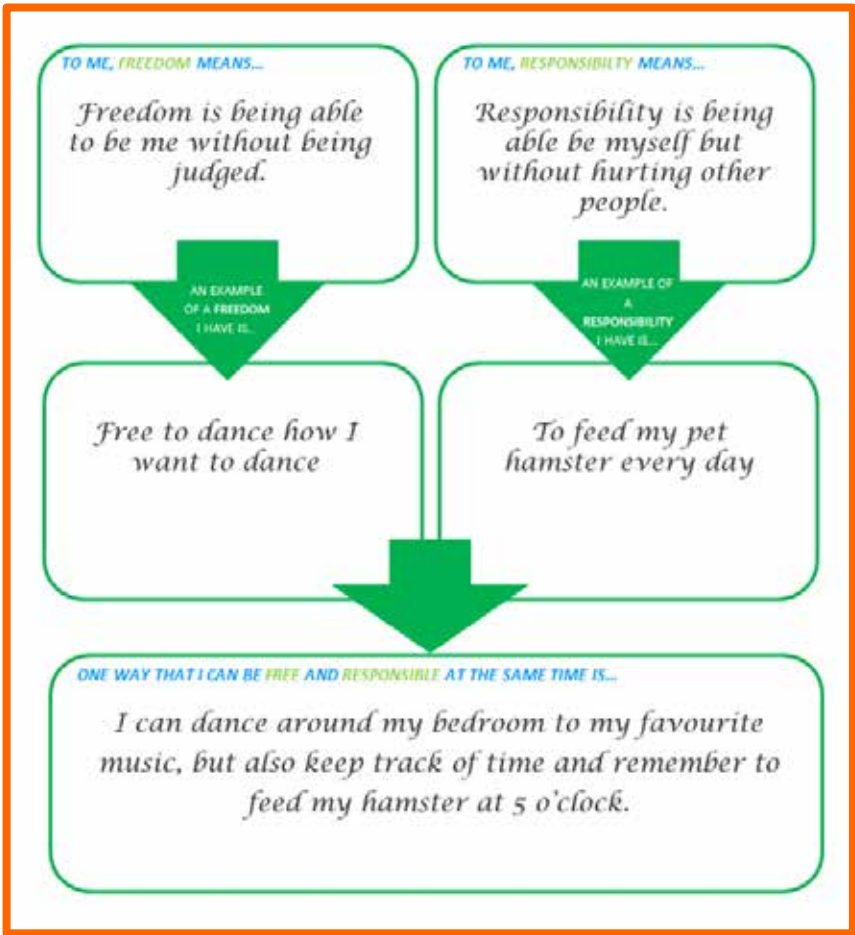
TO ME, FREEDOM MEANS...

Freedom is being able to be me without being judged.

TO ME, RESPONSIBILTY MEANS...

Responsibility is being able be myself but without hurting other people.

AN EXAMPLE OF A FREEDOM I HAVE IS...

AN EXAMPLE OF A RESPONSIBILITY I HAVE IS...

Free to dance how I want to dance

To feed my pet hamster every day

ONE WAY THAT I CAN BE FREE AND RESPONSIBLE AT THE SAME TIME IS...

I can dance around my bedroom to my favourite music, but also keep track of time and remember to feed my hamster at 5 o'clock.